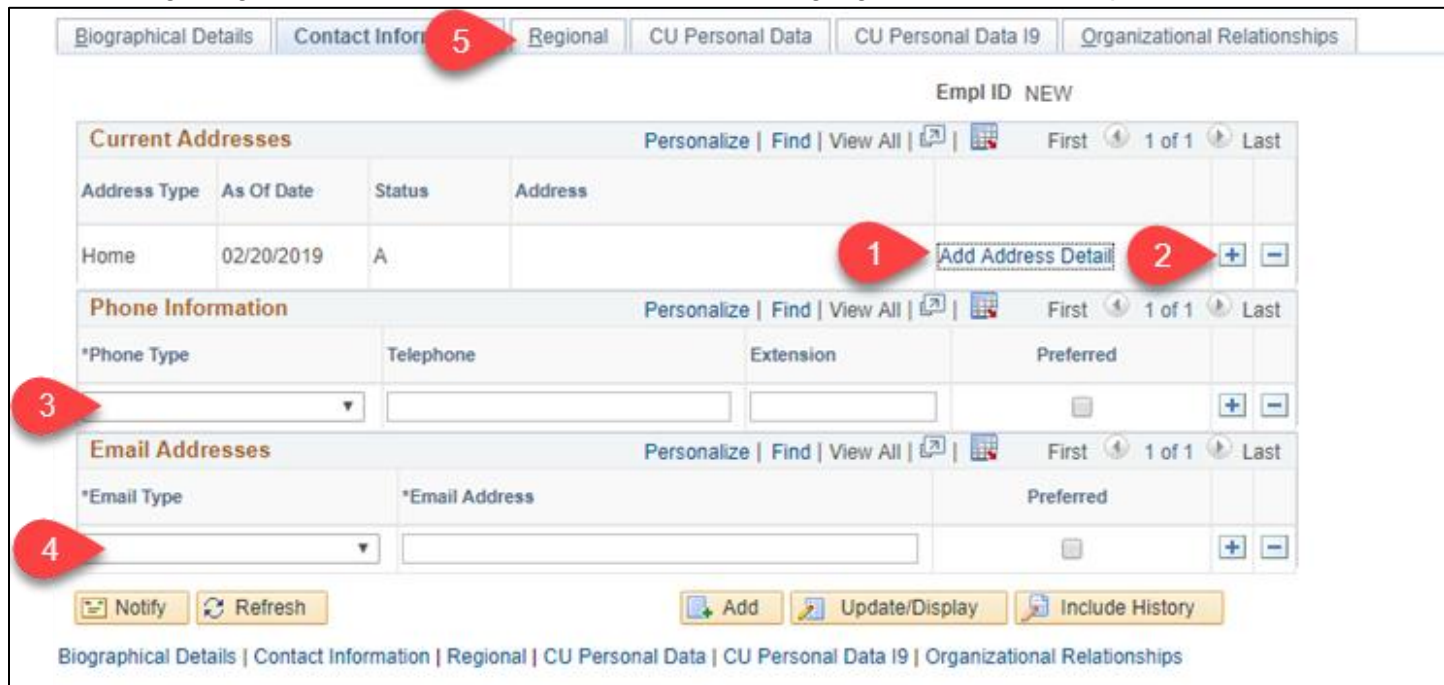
Biographical Details | Contact Inforn 5 Regional | CU Personal Data | CU Personal Data I9 | Organizational Relationships

Empl ID NEW

Current Addresses Personalize | Find | View All | First 1 of 1 Last

| Address Type | As Of Date | Status | Address | |
|---|---|---|---|---|
| Home | 02/20/2019 | A | | 1 Add Address Detail 2 |

Phone Information Personalize | Find | View All | First 1 of 1 Last

| *Phone Type | Telephone | Extension | Preferred |
|---|---|---|---|
| 3 | | | |

Email Addresses Personalize | Find | View All | First 1 of 1 Last

| *Email Type | *Email Address | Preferred |
|---|---|---|
| 4 | | |

Notify Refresh Add Update/Display Include History

Biographical Details | Contact Information | Regional | CU Personal Data | CU Personal Data I9 | Organizational Relationships